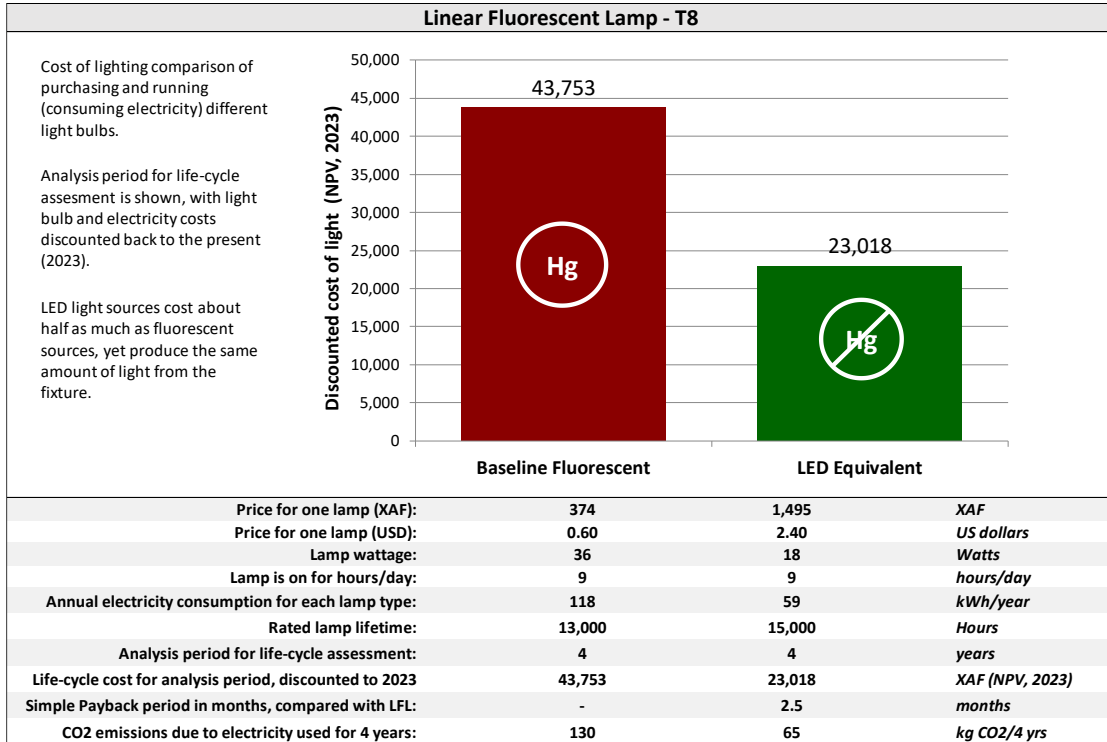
Linear Fluorescent Lamp - T8

Cost of lighting comparison of purchasing and running (consuming electricity) different light bulbs.

Analysis period for life-cycle assesment is shown, with light bulb and electricity costs discounted back to the present (2023).

LED light sources cost about half as much as fluorescent sources, yet produce the same amount of light from the fixture.

Discounted cost of light (NPV, 2023)

50,000
45,000
40,000
35,000
30,000
25,000
20,000
15,000
10,000
5,000
0

43,753
Hg
23,018
Hg

Baseline Fluorescent
LED Equivalent

| | | | |
|---|---|---|---|
| Price for one lamp (XAF): | 374 | 1,495 | XAF |
| Price for one lamp (USD): | 0.60 | 2.40 | US dollars |
| Lamp wattage: | 36 | 18 | Watts |
| Lamp is on for hours/day: | 9 | 9 | hours/day |
| Annual electricity consumption for each lamp type: | 118 | 59 | kWh/year |
| Rated lamp lifetime: | 13,000 | 15,000 | Hours |
| Analysis period for life-cycle assessment: | 4 | 4 | years |
| Life-cycle cost for analysis period, discounted to 2023 | 43,753 | 23,018 | XAF (NPV, 2023) |
| Simple Payback period in months, compared with LFL: | - | 2.5 | months |
| CO2 emissions due to electricity used for 4 years: | 130 | 65 | kg CO2/4 yrs |